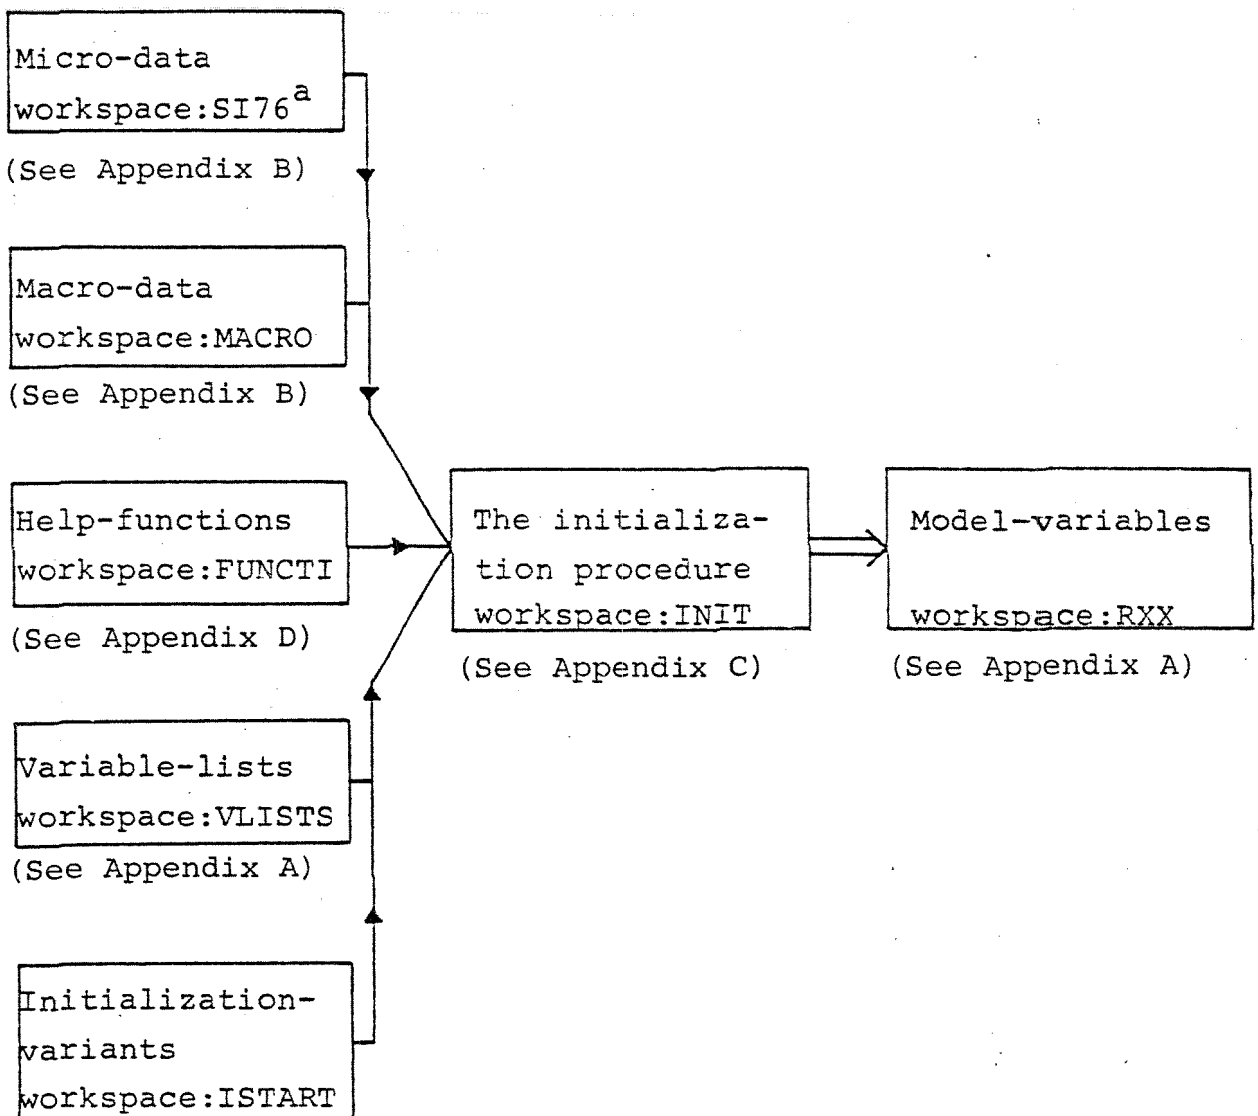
Micro-data workspace:SI76$^{a}$

(See Appendix B)

Macro-data workspace:MACRO

(See Appendix B)

Help-functions workspace:FUNCTI

(See Appendix D)

Variable-lists workspace:VLISTS

(See Appendix A)

Initialization-variants workspace:ISTART

The initialization procedure workspace:INIT

(See Appendix C)

Model-variables workspace:RXX

(See Appendix A)